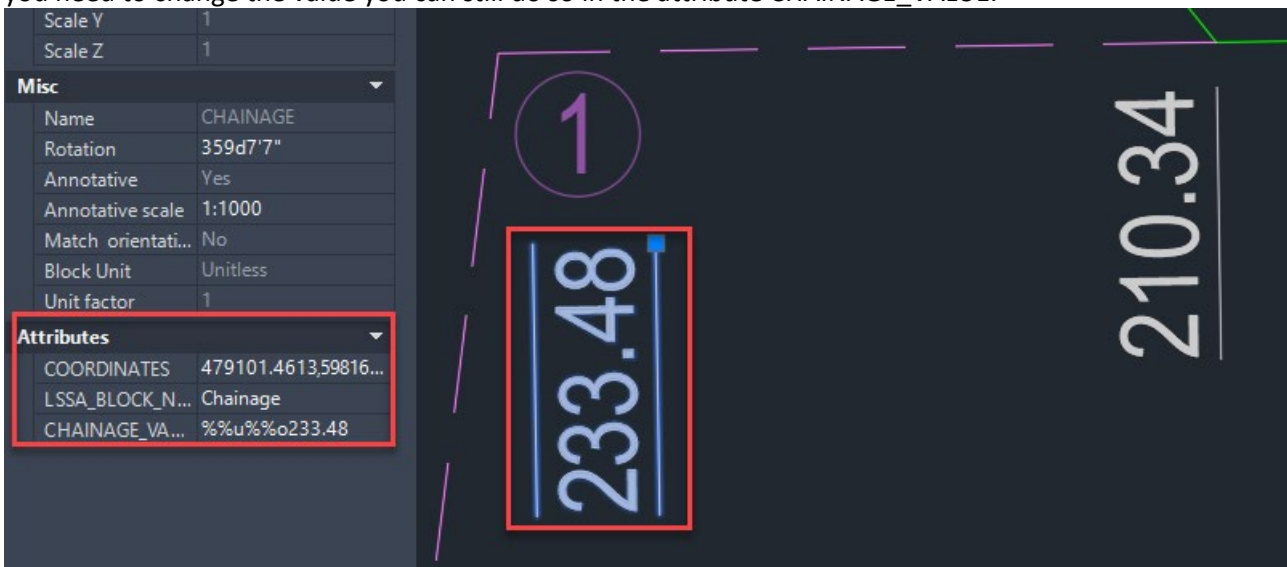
you need to change the value you can still do so in the attribute CHAINAGE_VALUE.

| Scale Y | 1 |
|---|---|
| Scale Z | 1 |

Misc

| Name | CHAINAGE |
|---|---|
| Rotation | 359d7'7" |
| Annotative | Yes |
| Annotative scale | 1:1000 |
| Match orientati... | No |
| Block Unit | Unitless |
| Unit factor | 1 |

Attributes

| COORDINATES | 479101.4613,59816... |
|---|---|
| LSSA_BLOCK_N... | Chainage |
| CHAINAGE_VA... | %%u%%o233.48 |

1

233.48

210.34